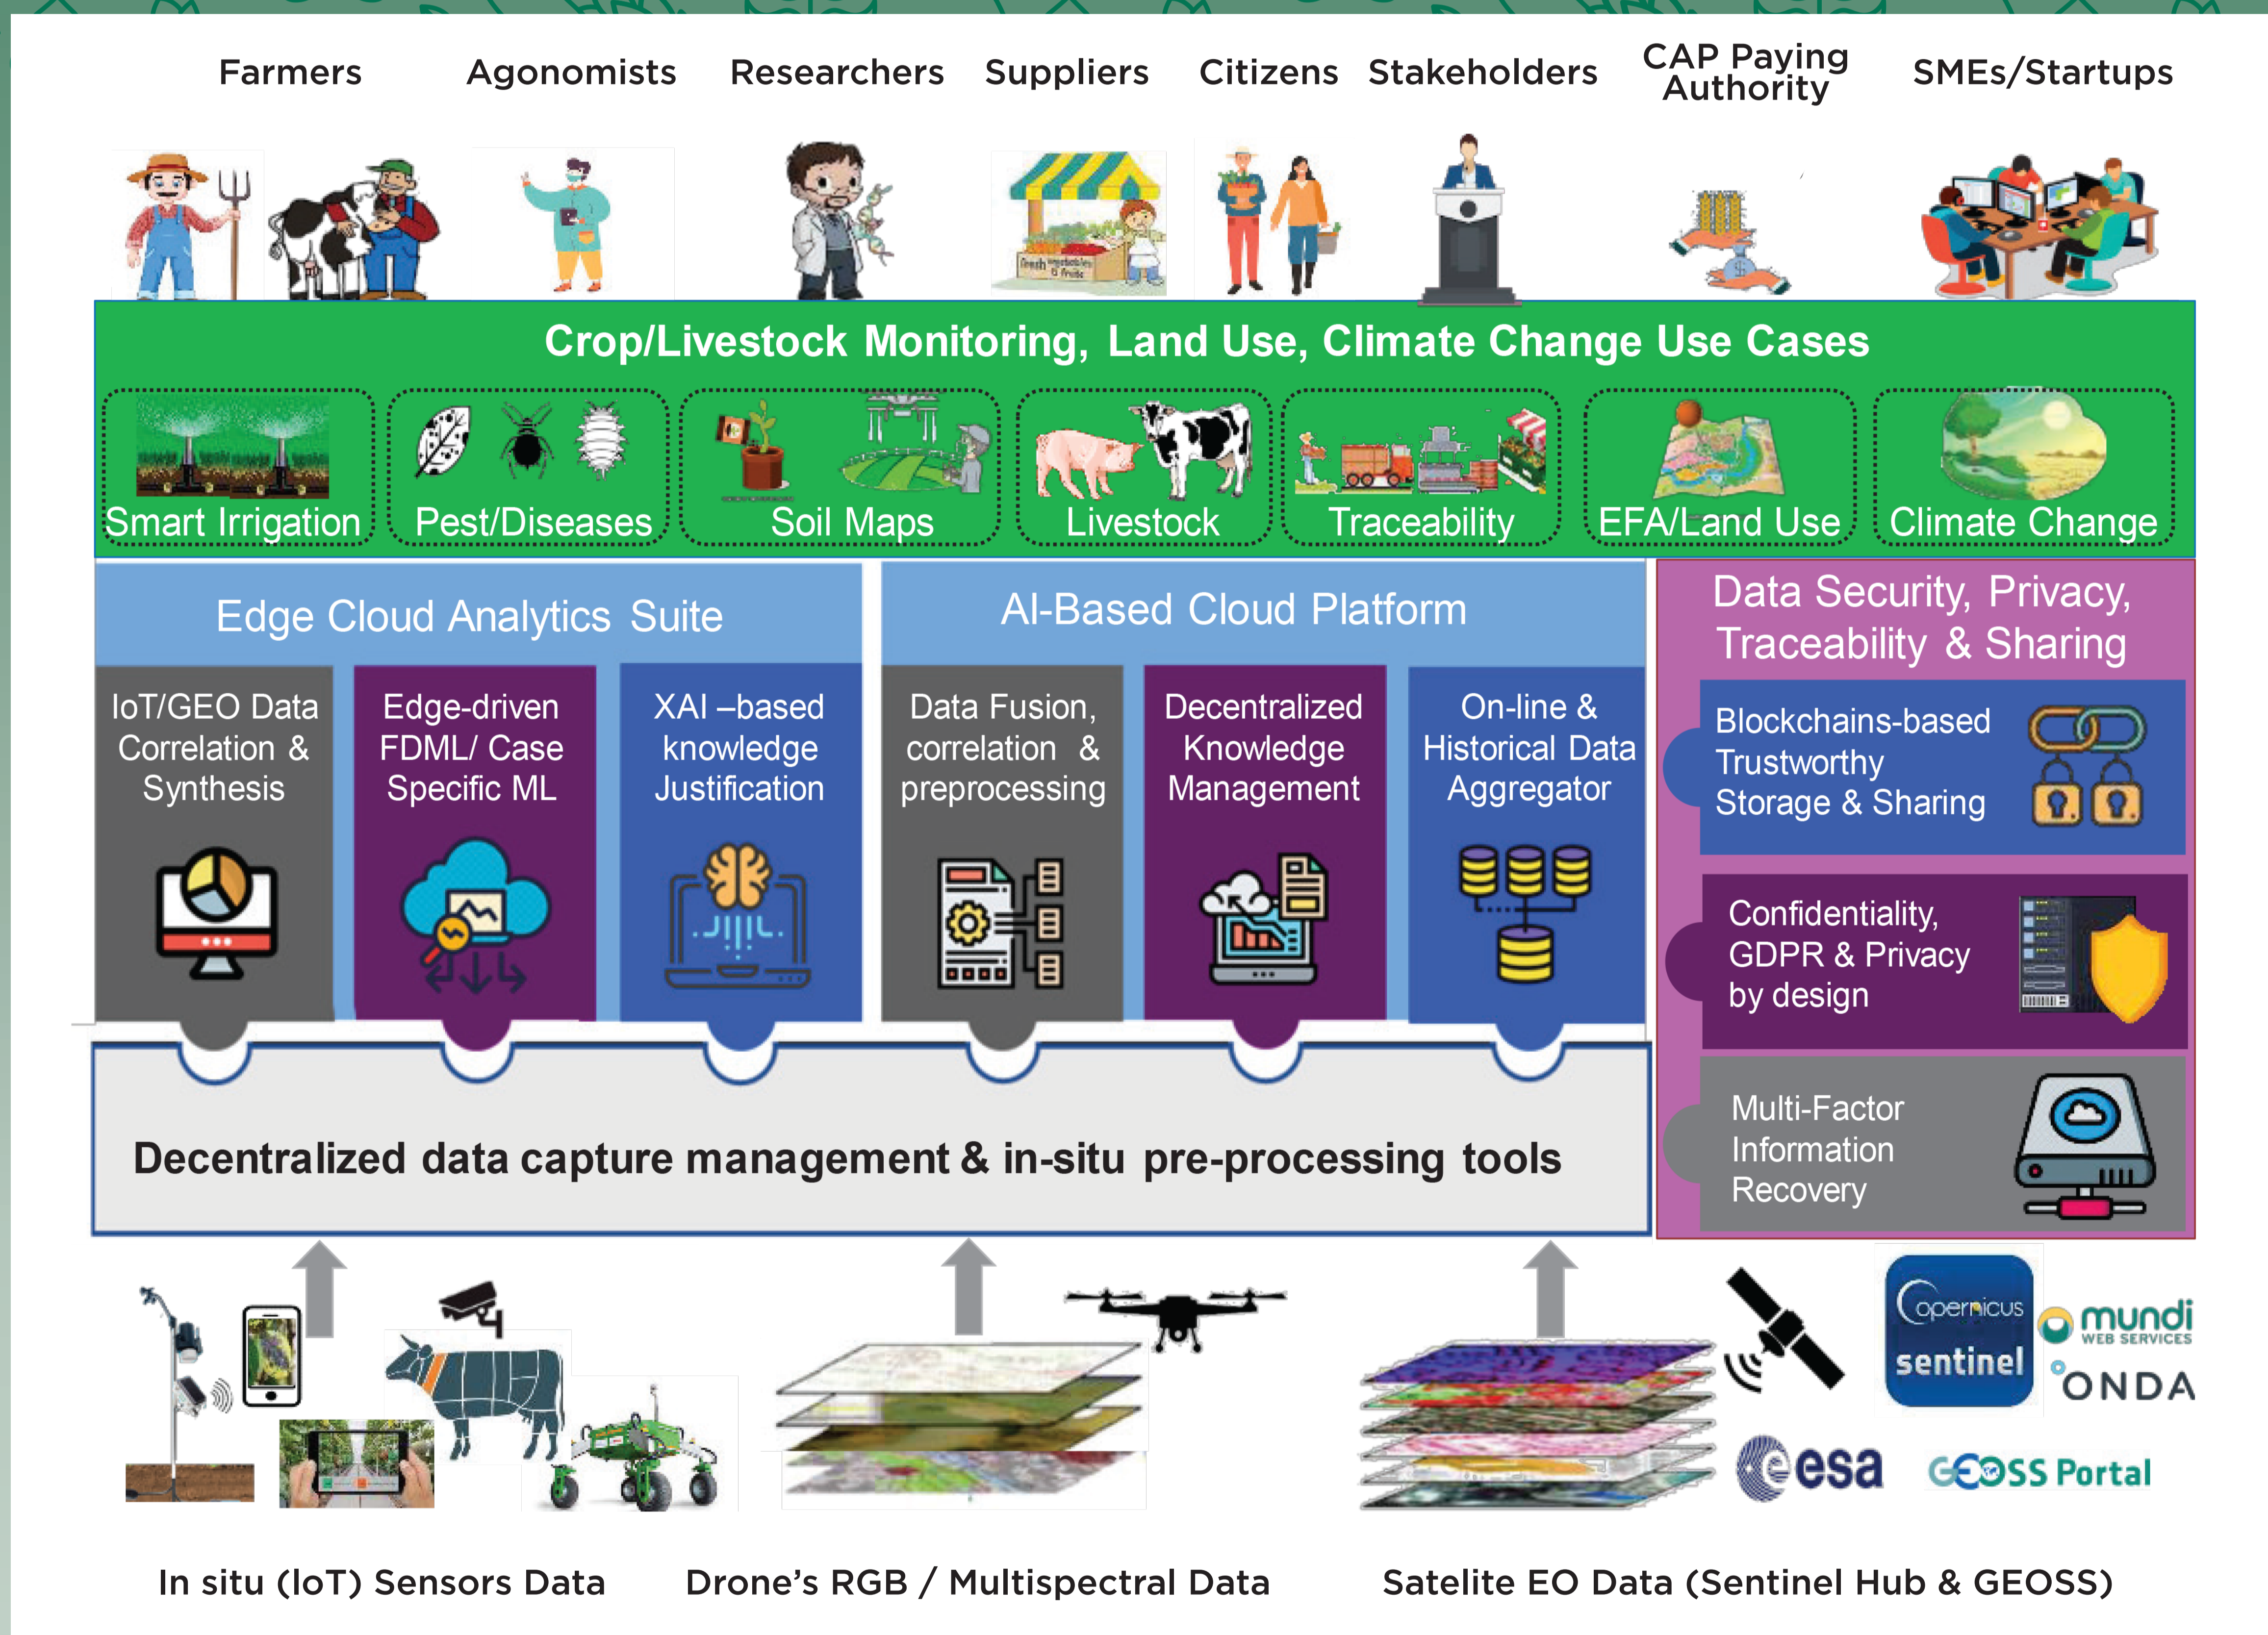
Farmers Agonomists Researchers Suppliers Citizens Stakeholders CAP Paying Authority SMEs/Startups

Crop/Livestock Monitoring, Land Use, Climate Change Use Cases

Smart Irrigation Pest/Diseases Soil Maps Livestock Traceability EFA/Land Use Climate Change

Edge Cloud Analytics Suite

AI-Based Cloud Platform

Data Security, Privacy, Traceability & Sharing

IoT/GEO Data Correlation & Synthesis

Edge-driven FDML/ Case Specific ML

XAI –based knowledge Justification

Data Fusion, correlation & preprocessing

Decentralized Knowledge Management

On-line & Historical Data Aggregator

Blockchains-based Trustworthy Storage & Sharing

Confidentiality, GDPR & Privacy by design

Multi-Factor Information Recovery

Decentralized data capture management & in-situ pre-processing tools

opernicus sentinel

mundi WEB SERVICES

ONDA

esa

GEOSS Portal

In situ (IoT) Sensors Data Drone's RGB / Multispectral Data Satelite EO Data (Sentinel Hub & GEOSS)